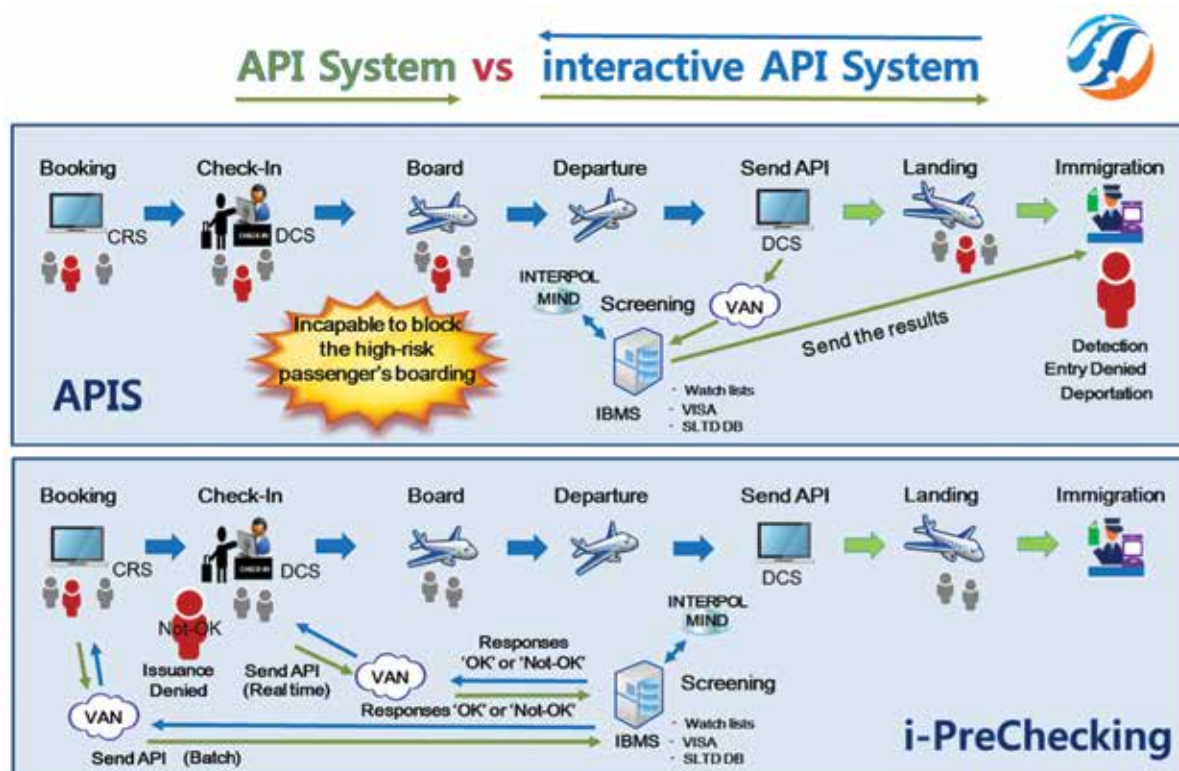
API System vs interactive API System

Booking
CRS
Check-In
CHECK IN
DCS
Board
Departure
Send API
DCS
Landing
Immigration
INTERPOL
MIND
Screening
VAN
Send the results
Incapable to block the high-risk passenger's boarding
IBMS
· Watch lists
· VISA
· SLTD DB
Detection
Entry Denied
Deportation
APIS

Booking
CRS
Check-In
CHECK IN
DCS
Board
Departure
Send API
DCS
Landing
Immigration
Not-OK
Issuance Denied
Send API (Real time)
VAN
INTERPOL
MIND
Responses 'OK' or 'Not-OK'
Screening
Responses 'OK' or 'Not-OK'
VAN
IBMS
· Watch lists
· VISA
· SLTD DB
Send API (Batch)
i-PreChecking